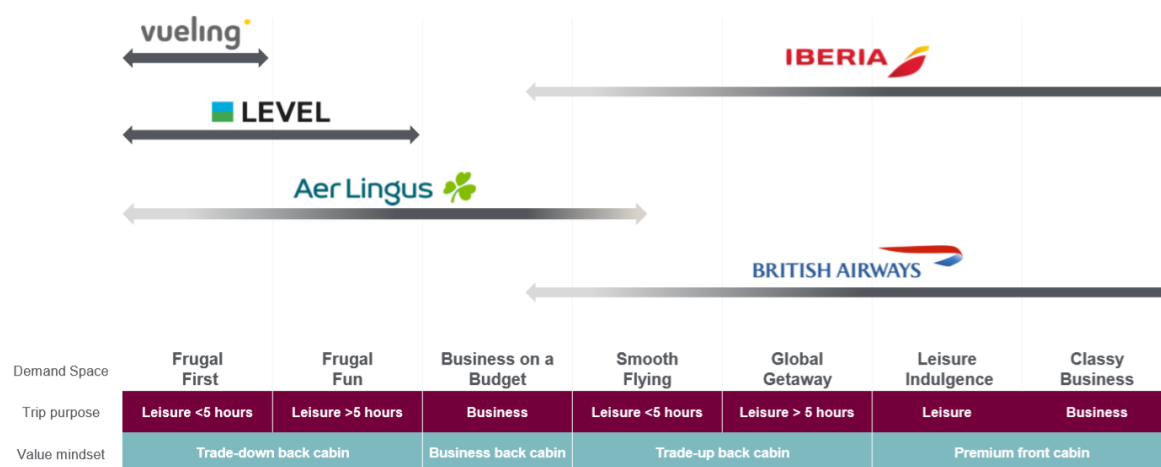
vueling

IBERIA

LEVEL

Aer Lingus

BRITISH AIRWAYS

| Demand Space | Frugal First | Frugal Fun | Business on a Budget | Smooth Flying | Global Getaway | Leisure Indulgence | Classy Business |
|---|---|---|---|---|---|---|---|
| Trip purpose | Leisure <5 hours | Leisure >5 hours | Business | Leisure <5 hours | Leisure > 5 hours | Leisure | Business |
| Value mindset | Trade-down back cabin | | Business back cabin | Trade-up back cabin | | Premium front cabin | |